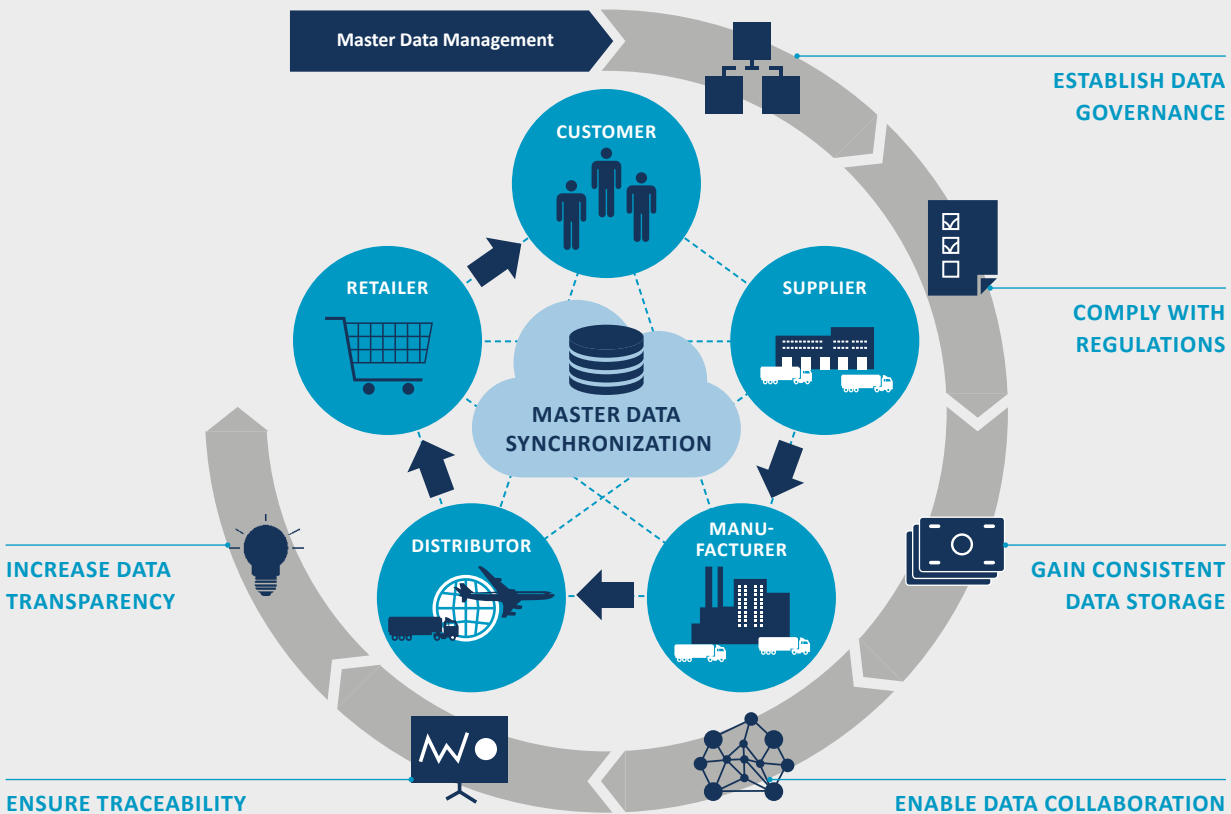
Master Data Management

ESTABLISH DATA GOVERNANCE

CUSTOMER

RETAILER

SUPPLIER

MASTER DATA SYNCHRONIZATION

COMPLY WITH REGULATIONS

DISTRIBUTOR

MANUFACTURER

INCREASE DATA TRANSPARENCY

GAIN CONSISTENT DATA STORAGE

ENSURE TRACEABILITY

ENABLE DATA COLLABORATION